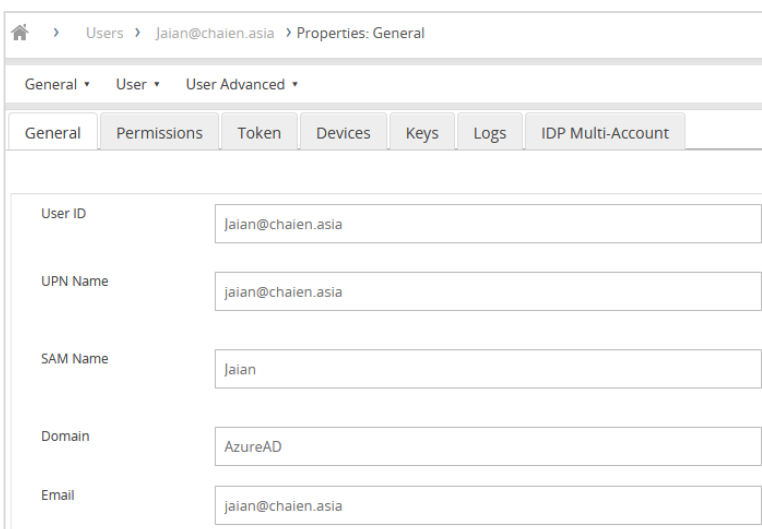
› Users › Jaian@chaien.asia › Properties: General

General ▾ User ▾ User Advanced ▾

General Permissions Token Devices Keys Logs IDP Multi-Account

User ID
Jaian@chaien.asia

UPN Name
jaian@chaien.asia

SAM Name
Jaian

Domain
AzureAD

Email
jaian@chaien.asia